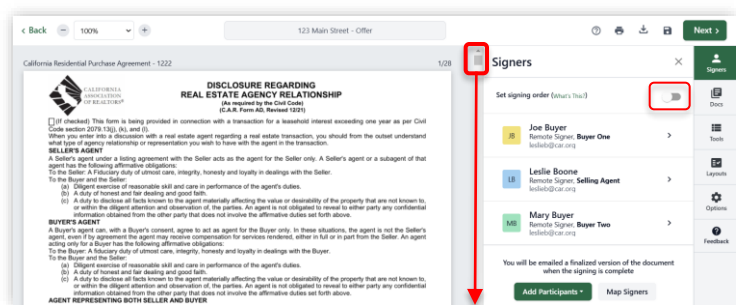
< Back − 100% + 123 Main Street - Offer ? Next >

California Residential Purchase Agreement - 1222 1/28

CALIFORNIA ASSOCIATION OF REALTORS®

DISCLOSURE REGARDING REAL ESTATE AGENCY RELATIONSHIP
(As required by the Civil Code)
(C.A.R. Form AD, Revised 12/21)

☐ (If checked) This form is being provided in connection with a transaction for a leasehold interest exceeding one year as per Civil Code section 2079.13(j), (k), and (l).
When you enter into a discussion with a real estate agent regarding a real estate transaction, you should from the outset understand what type of agency relationship or representation you wish to have with the agent in the transaction.

SELLER'S AGENT
A Seller's agent under a listing agreement with the Seller acts as the agent for the Seller only. A Seller's agent or a subagent of that agent has the following affirmative obligations:
To the Seller: A fiduciary duty of utmost care, integrity, honesty and loyalty in dealings with the Seller.
To the Buyer and the Seller:
(a) Diligent exercise of reasonable skill and care in performance of the agent's duties.
(b) A duty of honest and fair dealing and good faith.
(c) A duty to disclose all facts known to the agent materially affecting the value or desirability of the property that are not known to, or within the diligent attention and observation of, the parties. An agent is not obligated to reveal to either party any confidential information obtained from the other party that does not involve the affirmative duties set forth above.

BUYER'S AGENT
A Buyer's agent can, with a Buyer's consent, agree to act as agent for the Buyer only. In these situations, the agent is not the Seller's agent, even if by agreement the agent may receive compensation for services rendered, either in full or in part from the Seller. An agent acting only for a Buyer has the following affirmative obligations:
To the Buyer: A fiduciary duty of utmost care, integrity, honesty and loyalty in dealings with the Buyer.
To the Buyer and the Seller:
(a) Diligent exercise of reasonable skill and care in performance of the agent's duties.
(b) A duty of honest and fair dealing and good faith.
(c) A duty to disclose all facts known to the agent materially affecting the value or desirability of the property that are not known to, or within the diligent attention and observation of, the parties. An agent is not obligated to reveal to either party any confidential information obtained from the other party that does not involve the affirmative duties set forth above.

AGENT REPRESENTING BOTH SELLER AND BUYER

Signers ×

Set signing order (What's This?)

JB Joe Buyer
Remote Signer, Buyer One
leslieb@car.org

LB Leslie Boone
Remote Signer, Selling Agent
leslieb@car.org

MB Mary Buyer
Remote Signer, Buyer Two
leslieb@car.org

You will be emailed a finalized version of the document when the signing is complete

Add Participants ▾ Map Signers

Signers
Docs
Tools
Layouts
Options
Feedback